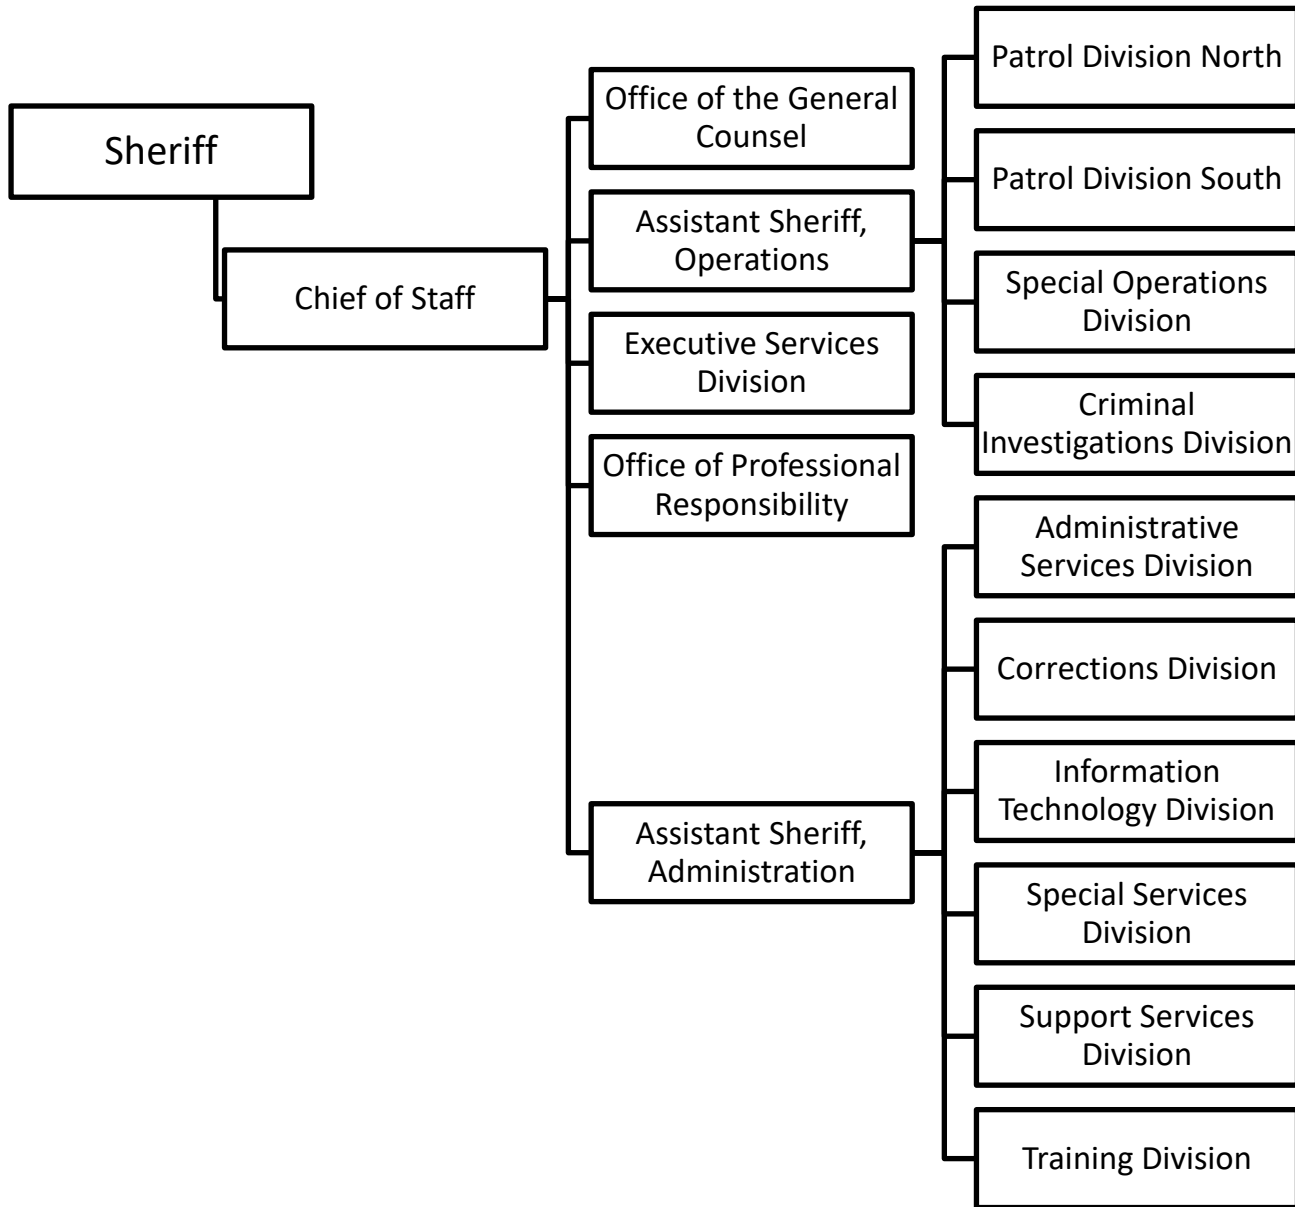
Sheriff

Chief of Staff

Office of the General Counsel

Assistant Sheriff, Operations

Executive Services Division

Office of Professional Responsibility

Assistant Sheriff, Administration

Patrol Division North

Patrol Division South

Special Operations Division

Criminal Investigations Division

Administrative Services Division

Corrections Division

Information Technology Division

Special Services Division

Support Services Division

Training Division